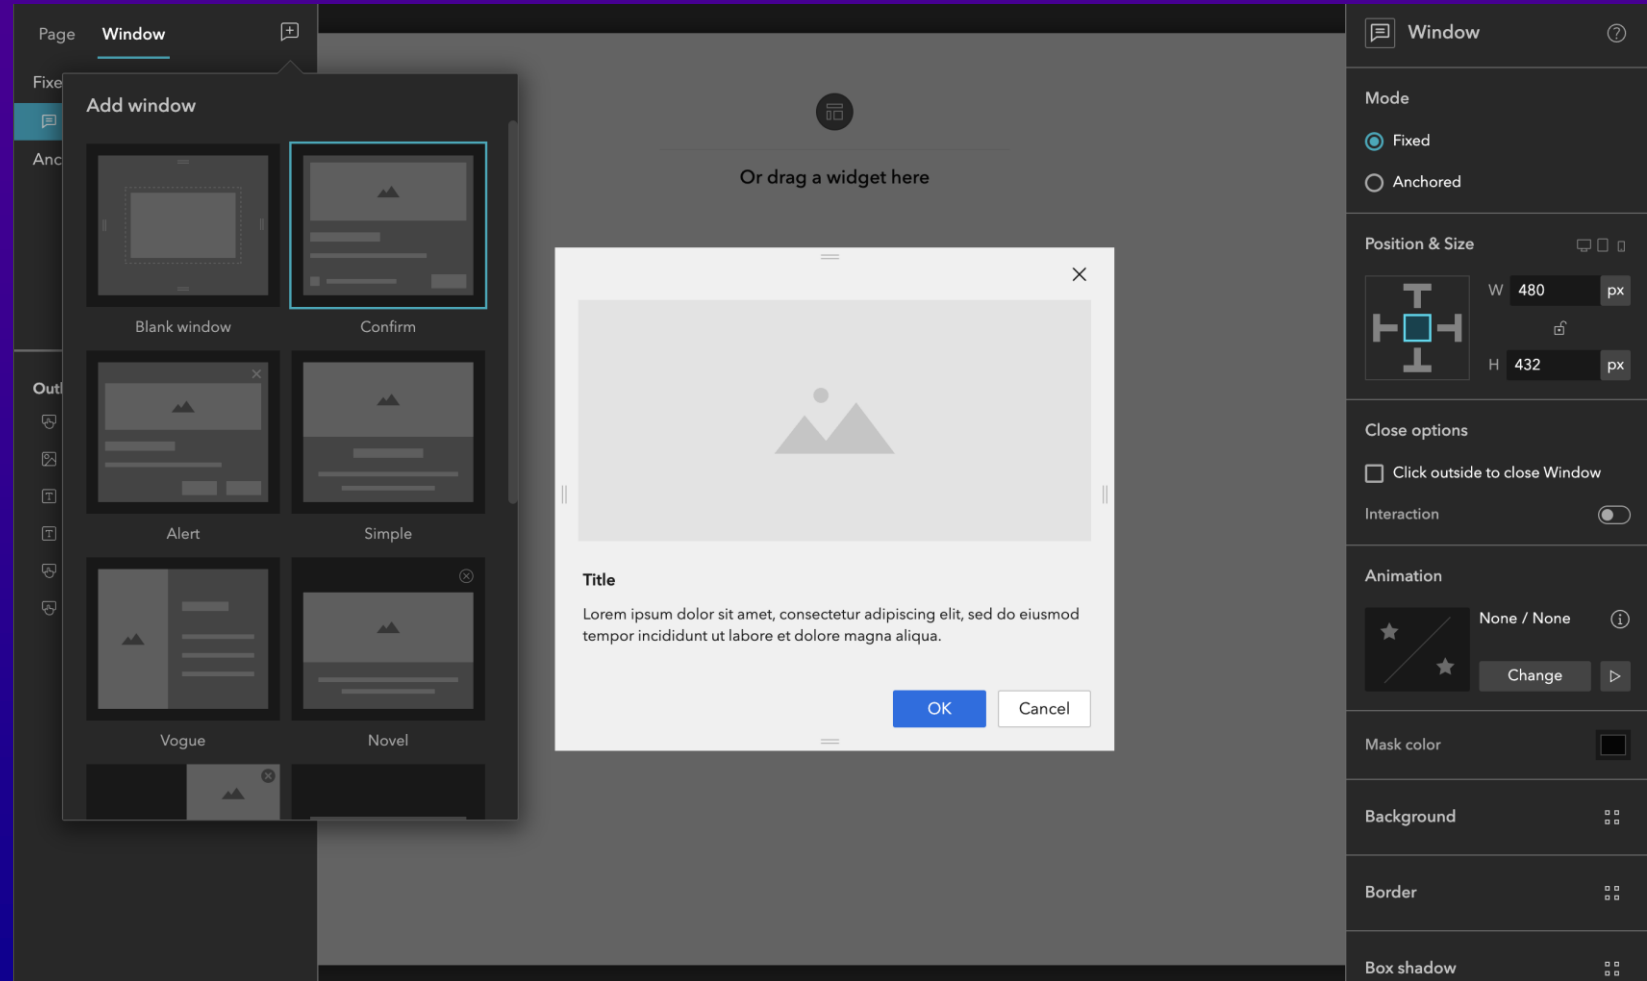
Page Window

Fixe

Anc

Outl

Add window

Blank window

Confirm

Alert

Simple

Vogue

Novel

Or drag a widget here

Title

Lorem ipsum dolor sit amet, consectetur adipiscing elit, sed do eiusmod tempor incididunt ut labore et dolore magna aliqua.

OK Cancel

Window

Mode

Fixed

Anchored

Position & Size

W 480 px

H 432 px

Close options

Click outside to close Window

Interaction

Animation

None / None

Change

Mask color

Background

Border

Box shadow